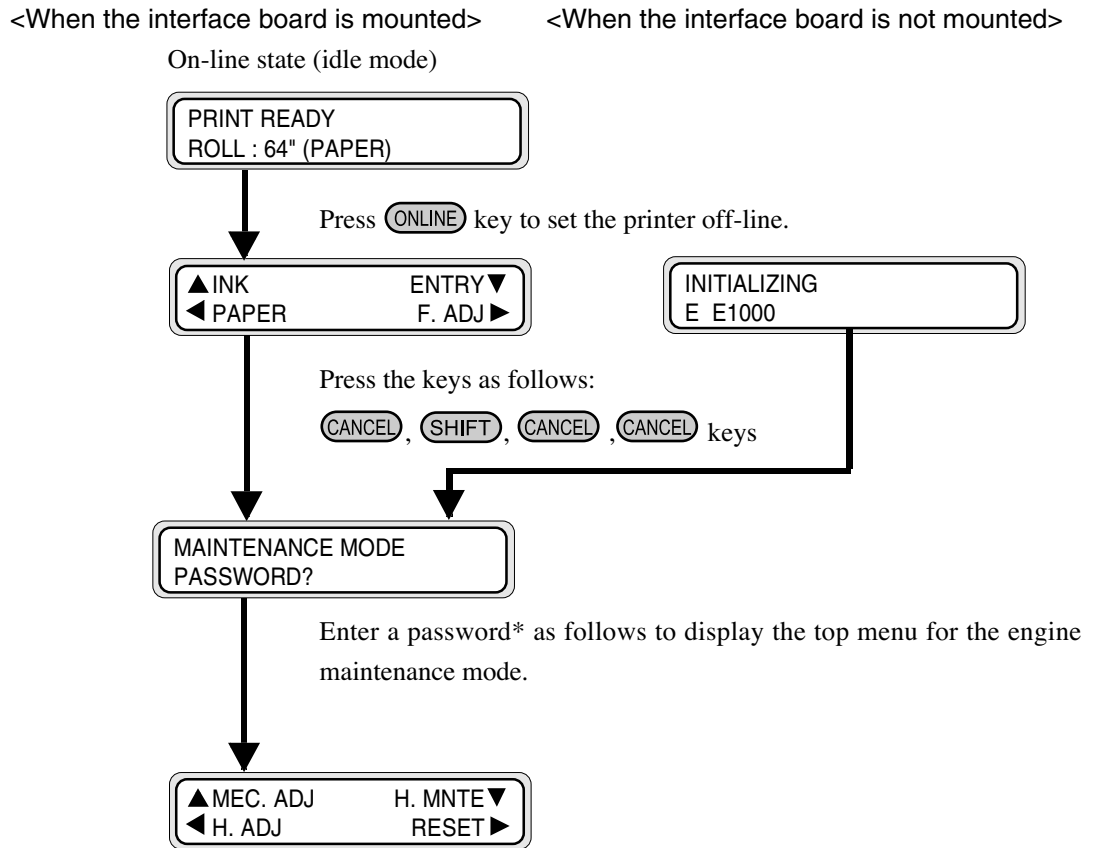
<When the interface board is mounted>

<When the interface board is not mounted>

On-line state (idle mode)

PRINT READY
ROLL : 64" (PAPER)

Press ONLINE key to set the printer off-line.

▲INK ENTRY▼
◀ PAPER F. ADJ ▶

INITIALIZING
E E1000

Press the keys as follows:

CANCEL, SHIFT, CANCEL ,CANCEL keys

MAINTENANCE MODE
PASSWORD?

Enter a password* as follows to display the top menu for the engine maintenance mode.

▲MEC. ADJ H. MNTE▼
◀ H. ADJ RESET ▶